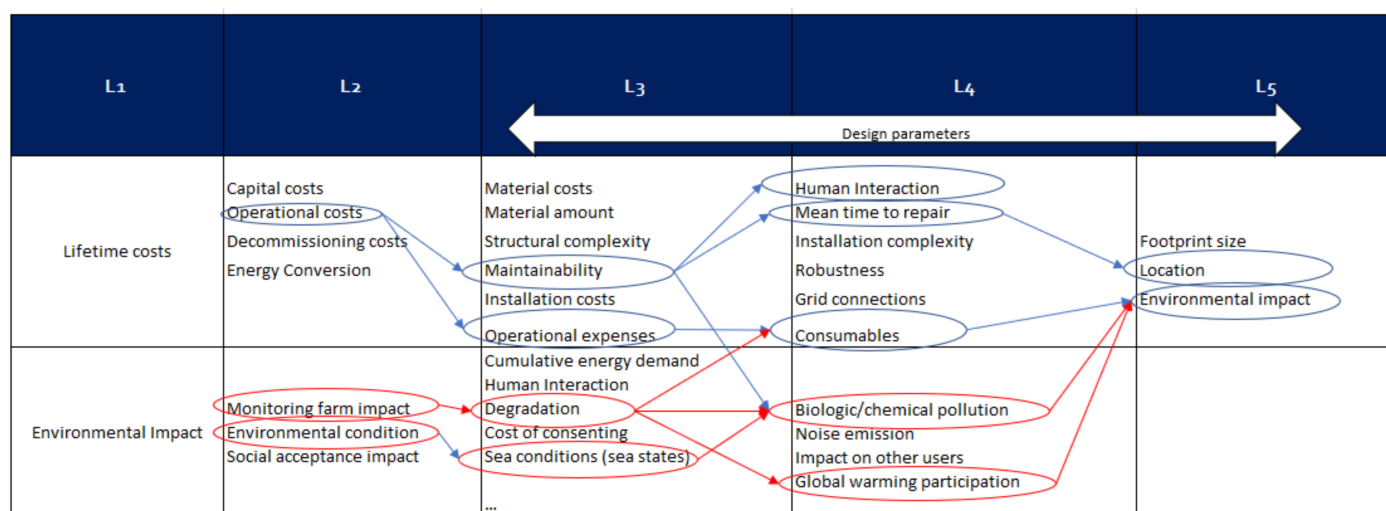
| L1 | L2 | L3 | L4 | L5 |
|---|---|---|---|---|
| Lifetime costs | Capital costs<br>Operational costs<br>Decommissioning costs<br>Energy Conversion | Material costs<br>Material amount<br>Structural complexity<br>Maintainability<br>Installation costs<br>Operational expenses | Human Interaction<br>Mean time to repair<br>Installation complexity<br>Robustness<br>Grid connections<br>Consumables | Footprint size<br>Location<br>Environmental impact |
| Environmental Impact | Monitoring farm impact<br>Environmental condition<br>Social acceptance impact | Cumulative energy demand<br>Human Interaction<br>Degradation<br>Cost of consenting<br>Sea conditions (sea states)<br>... | Biologic/chemical pollution<br>Noise emission<br>Impact on other users<br>Global warming participation | |

Design parameters